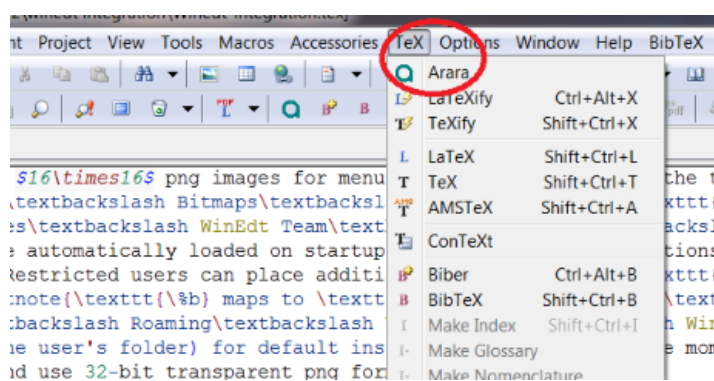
\WinEdt Integration\WinEdt Integration.tex]

nt Project View Tools Macros Accessories TeX Options Window Help BibTeX

Arara
LaTeXify Ctrl+Alt+X
TeXify Shift+Ctrl+X
LaTeX Shift+Ctrl+L
TeX Shift+Ctrl+T
AMSTeX Shift+Ctrl+A
ConTeXt
Biber Ctrl+Alt+B
BibTeX Shift+Ctrl+B
Make Index Shift+Ctrl+I
Make Glossary
Make Nomenclature

$16\times16$ png images for menu
\textbackslash Bitmaps\textbacksl
es\textbackslash WinEdt Team\text
e automatically loaded on startup
Restricted users can place additi
tnote{\texttt{\%b} maps to \textt
tbackslash Roaming\textbackslash
he user's folder) for default ins
nd use 32-bit transparent png for

the t
xttt
acksl
tions
xttt
\text
h Win
e mor